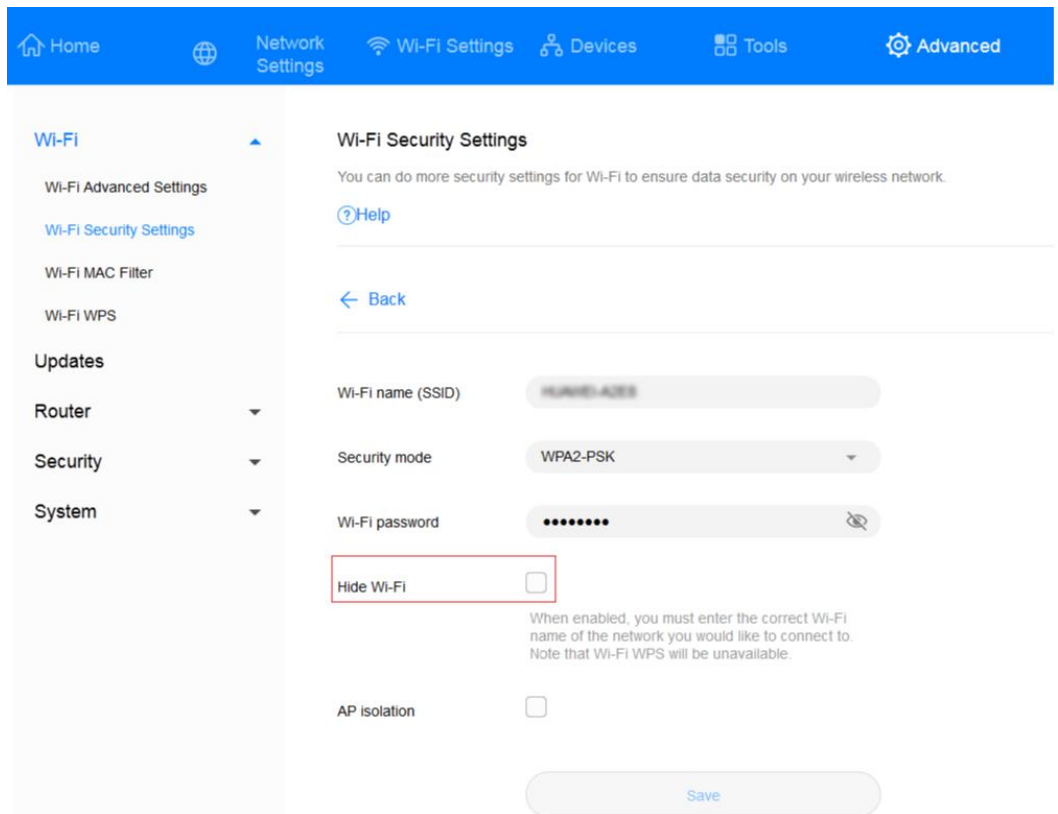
Home Network Settings Wi-Fi Settings Devices Tools Advanced

Wi-Fi
Wi-Fi Advanced Settings
Wi-Fi Security Settings
Wi-Fi MAC Filter
Wi-Fi WPS
Updates
Router
Security
System

Wi-Fi Security Settings
You can do more security settings for Wi-Fi to ensure data security on your wireless network.
?Help

← Back

Wi-Fi name (SSID) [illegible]

Security mode WPA2-PSK

Wi-Fi password ••••••••

Hide Wi-Fi
When enabled, you must enter the correct Wi-Fi name of the network you would like to connect to. Note that Wi-Fi WPS will be unavailable.

AP isolation

Save